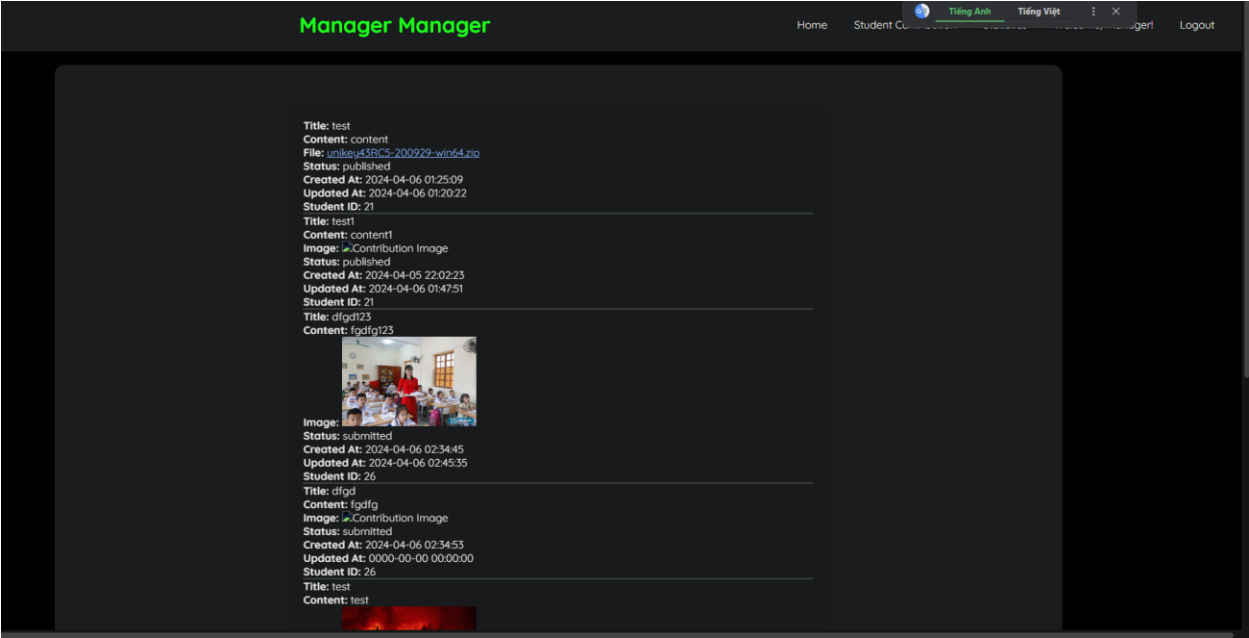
Manager Manager

Home Student Contribution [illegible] Welcome, Manager! Logout

Tiếng Anh Tiếng Việt

Title: test
Content: content
File: unikey43RC5-200929-win64.zip
Status: published
Created At: 2024-04-06 01:25:09
Updated At: 2024-04-06 01:20:22
Student ID: 21

Title: test1
Content: content1
Image: Contribution Image
Status: published
Created At: 2024-04-05 22:02:23
Updated At: 2024-04-06 01:47:51
Student ID: 21

Title: dfgd123
Content: fgdfg123
Image:
Status: submitted
Created At: 2024-04-06 02:34:45
Updated At: 2024-04-06 02:45:35
Student ID: 26

Title: dfgd
Content: fgdfg
Image: Contribution Image
Status: submitted
Created At: 2024-04-06 02:34:53
Updated At: 0000-00-00 00:00:00
Student ID: 26

Title: test
Content: test